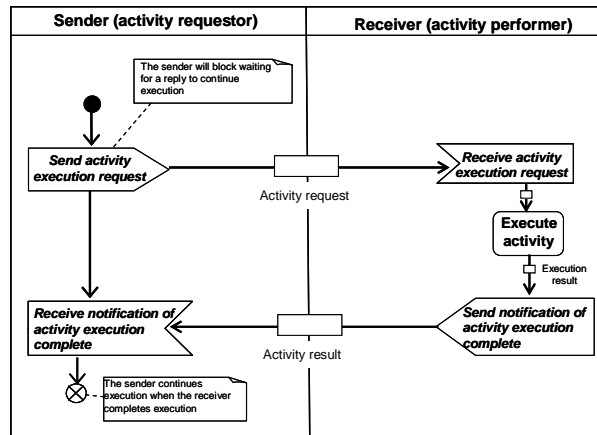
Sender (activity requestor)

Receiver (activity performer)

The sender will block waiting for a reply to continue execution

Send activity execution request

Activity request

Receive activity execution request

Execute activity

Execution result

Receive notification of activity execution complete

Activity result

Send notification of activity execution complete

The sender continues execution when the receiver completes execution